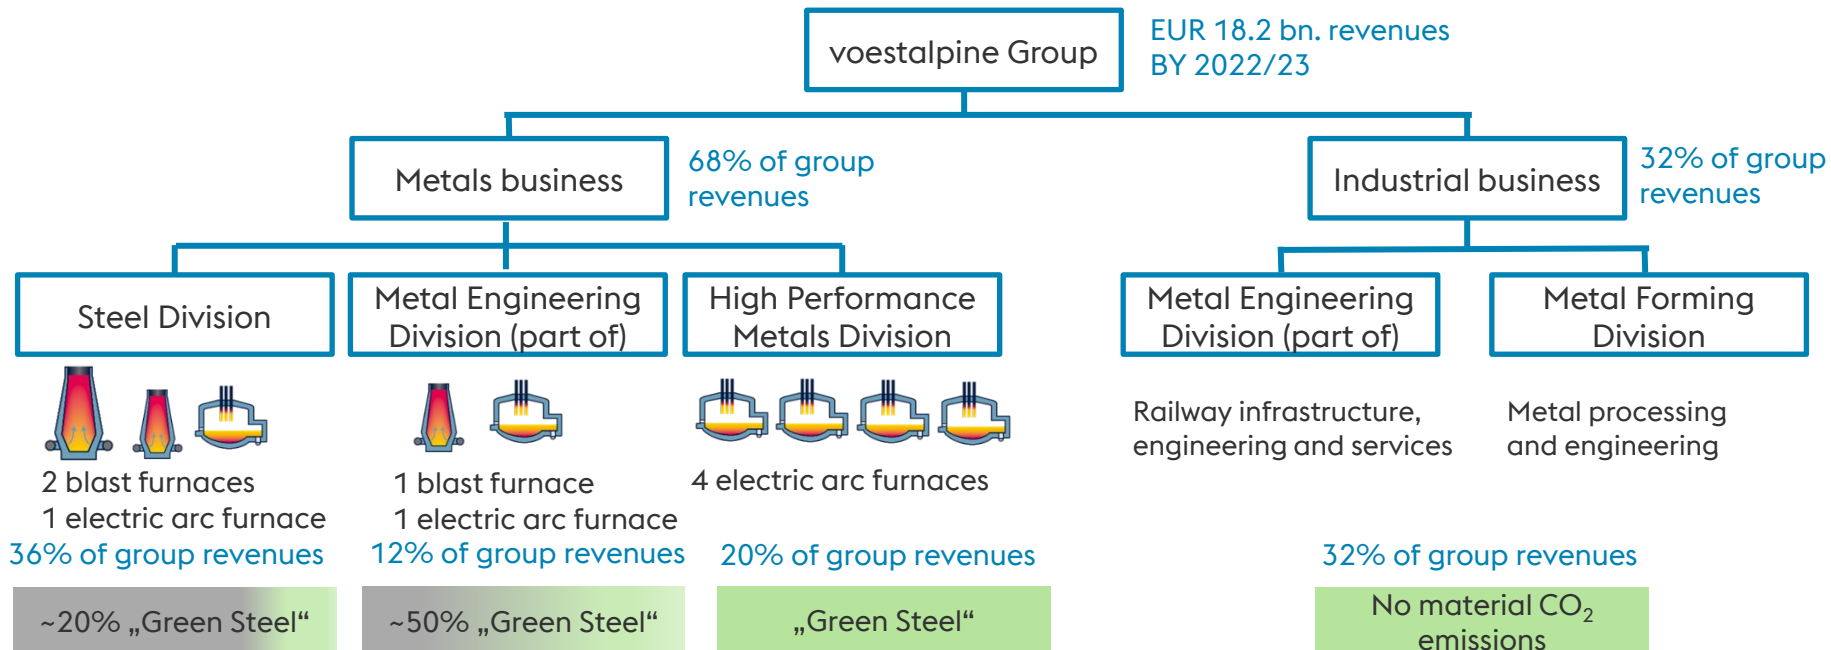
voestalpine Group

EUR 18.2 bn. revenues BY 2022/23

Metals business

68% of group revenues

Industrial business

32% of group revenues

Steel Division

Metal Engineering Division (part of)

High Performance Metals Division

Metal Engineering Division (part of)

Metal Forming Division

2 blast furnaces
1 electric arc furnace

36% of group revenues

~20% „Green Steel“

1 blast furnace
1 electric arc furnace

12% of group revenues

~50% „Green Steel“

4 electric arc furnaces

20% of group revenues

„Green Steel“

Railway infrastructure, engineering and services

Metal processing and engineering

32% of group revenues

No material $CO_2$ emissions